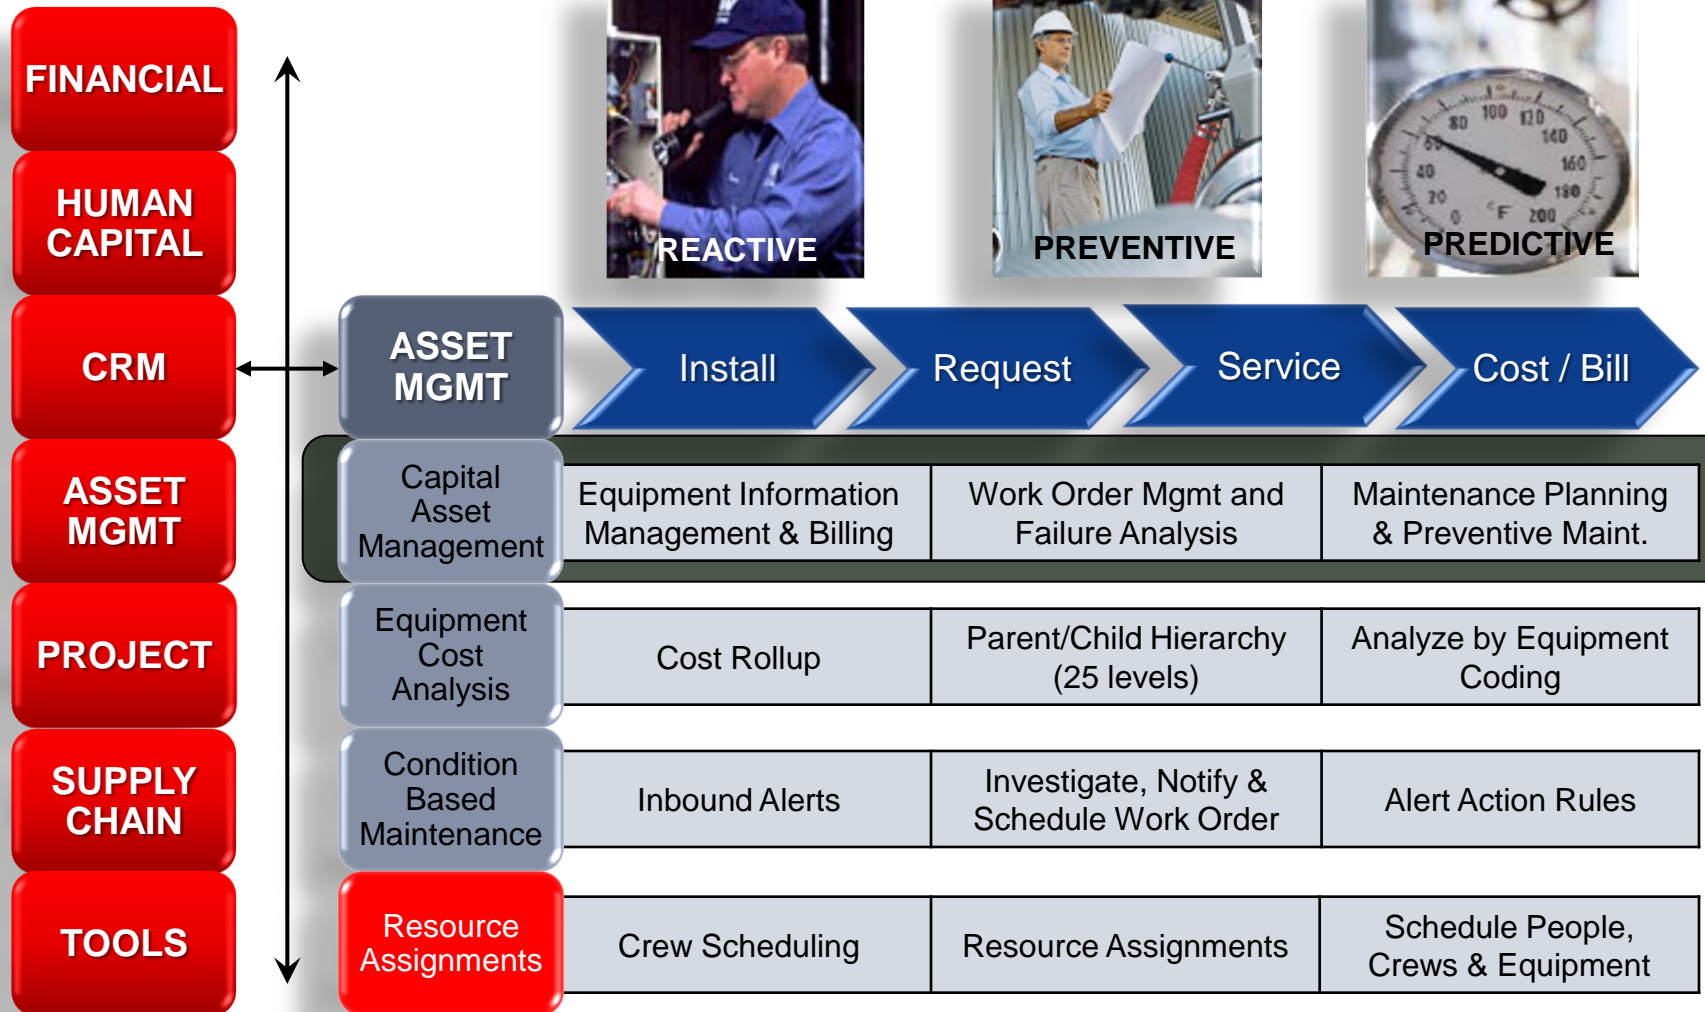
FINANCIAL

HUMAN CAPITAL

CRM

ASSET MGMT

PROJECT

SUPPLY CHAIN

TOOLS

REACTIVE

PREVENTIVE

80 100 120 140 160 180 200 60 40 20 0 °F

PREDICTIVE

ASSET MGMT

Install

Request

Service

Cost / Bill

| | | | |
|---|---|---|---|
| Capital Asset Management | Equipment Information Management & Billing | Work Order Mgmt and Failure Analysis | Maintenance Planning & Preventive Maint. |
| Equipment Cost Analysis | Cost Rollup | Parent/Child Hierarchy (25 levels) | Analyze by Equipment Coding |
| Condition Based Maintenance | Inbound Alerts | Investigate, Notify & Schedule Work Order | Alert Action Rules |
| Resource Assignments | Crew Scheduling | Resource Assignments | Schedule People, Crews & Equipment |